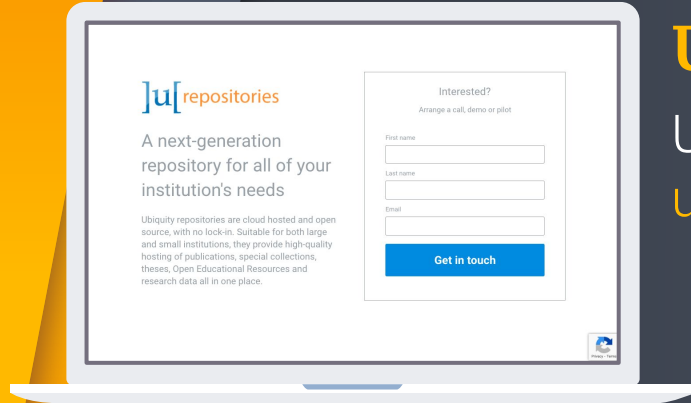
]u[repositories

A next-generation repository for all of your institution's needs

Ubiquity repositories are cloud hosted and open source, with no lock-in. Suitable for both large and small institutions, they provide high-quality hosting of publications, special collections, theses, Open Educational Resources and research data all in one place.

Interested?

Arrange a call, demo or pilot

First name

Last name

Email

Get in touch

Privacy - Terms

U

U

U